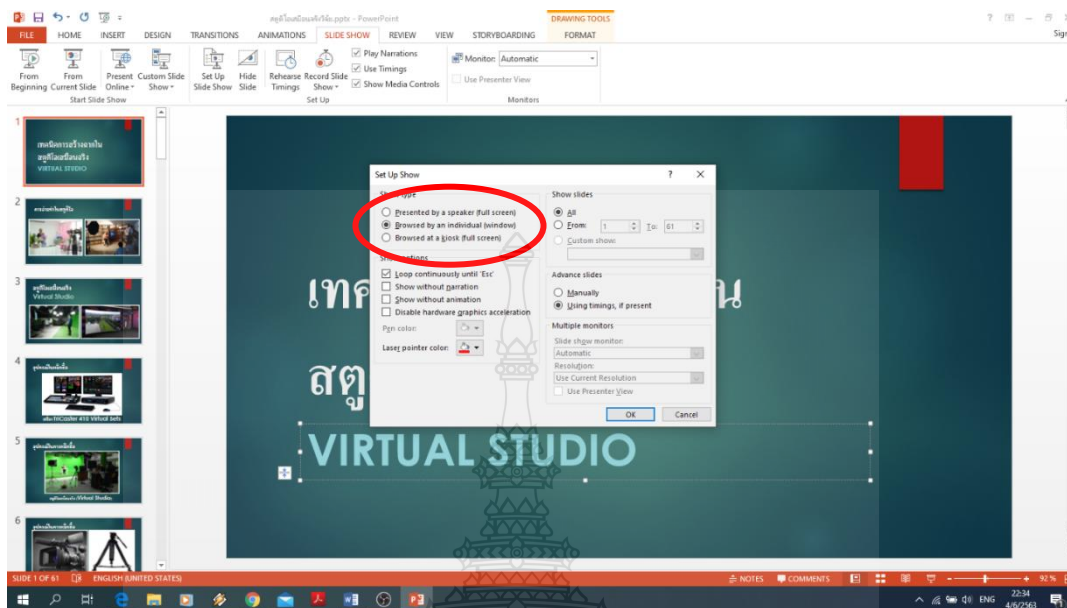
สตูดิโอเสมือนจริง.pptx - PowerPoint

DRAWING TOOLS

FILE HOME INSERT DESIGN TRANSITIONS ANIMATIONS SLIDE SHOW REVIEW VIEW STORYBOARDING FORMAT

From Beginning From Current Slide Present Online Custom Slide Show
Start Slide Show

Set Up Slide Show Hide Slide Rehearse Timings Record Slide Show
Play Narrations
Use Timings
Show Media Controls
Set Up

Monitor: Automatic
Use Presenter View
Monitors

เทคนิคการสร้างฉากในสตูดิโอเสมือนจริง VIRTUAL STUDIO

Set Up Show

Show type
Presented by a speaker (full screen)
Browsed by an individual (window)
Browsed at a kiosk (full screen)

Show options
Loop continuously until 'Esc'
Show without narration
Show without animation
Disable hardware graphics acceleration

Pen color:
Laser pointer color:

Show slides
All
From: 1 To: 61
Custom show:

Advance slides
Manually
Using timings, if present

Multiple monitors
Slide show monitor:
Automatic
Resolution:
Use Current Resolution
Use Presenter View

OK Cancel

เทค น

สตู

VIRTUAL STUDIO

SLIDE 1 OF 61 ENGLISH (UNITED STATES) NOTES COMMENTS 92 %

22:34 4/6/2563 ENG